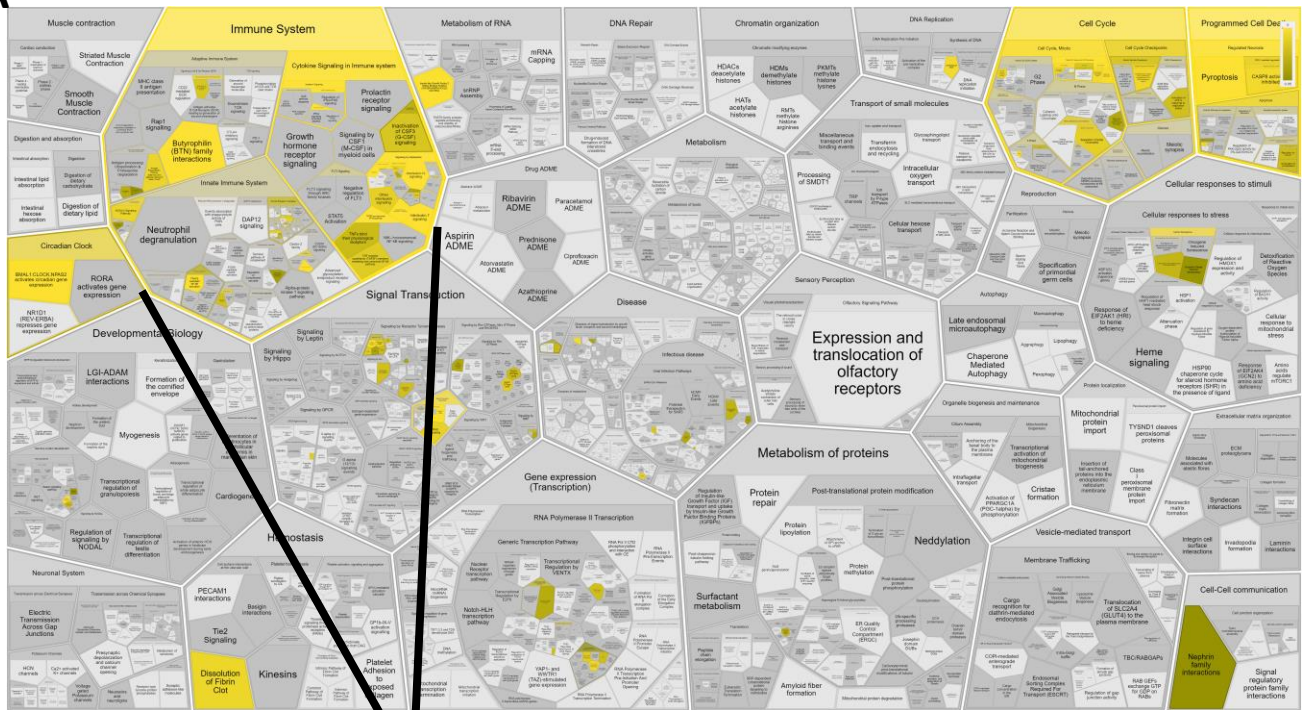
Muscle contraction
Striated Muscle Contraction
Smooth Muscle Contraction
Digestion and absorption
Intestinal lipid absorption
Digestion of dietary carbohydrate
Intestinal hexose absorption
Digestion of dietary lipid
Circadian Clock
BMAL1:CLOCK,NPAS2 activates circadian gene expression
RORA activates gene expression
NR1D1 (REV-ERBA) represses gene expression
Immune System
Adaptive Immune System
MHC class II antigen presentation
Rap1 signalling
Butyrophilin (BTN) family interactions
Innate Immune System
Neutrophil degranulation
DAP12 signaling
Cytokine Signaling in Immune system
Prolactin receptor signaling
Growth hormone receptor signaling
Signaling by CSF1 (M-CSF) in myeloid cells
Inactivation of CSF3 (G-CSF) signaling
STAT5 Activation
Negative regulation of FLT3
Metabolism of RNA
mRNA Capping
DNA Repair
Chromatin organization
HDACs deacetylate histones
HDMs demethylate histones
PKMTs methylate histone lysines
HATs acetylate histones
RMTs methylate histone arginines
DNA Replication
Transport of small molecules
Metabolism
Drug ADME
Aspirin ADME
Ribavirin ADME
Paracetamol ADME
Prednisone ADME
Atorvastatin ADME
Ciprofloxacin ADME
Azathioprine ADME
Processing of SMDT1
Miscellaneous transport and binding events
Transferrin endocytosis and recycling
Intracellular oxygen transport
Cellular hexose transport
Cell Cycle
G2 Phase
Programmed Cell Death
Regulated Necrosis
Pyroptosis
Cellular responses to stimuli
Cellular responses to stress
Regulation of HMOX1 expression and activity
Detoxification of Reactive Oxygen Species
Response of EIF2AK1 (HRI) to heme deficiency
Cellular response to mitochondrial stress
Heme signaling
HSP90 chaperone cycle for steroid hormone receptors (SHR) in the presence of ligand
Reproduction
Specification of primordial germ cells
Sensory Perception
Olfactory Signaling Pathway
Expression and translocation of olfactory receptors
Autophagy
Late endosomal microautophagy
Chaperone Mediated Autophagy
Signal Transduction
Signaling by Leptin
Signaling by Hippo
Developmental Biology
LGI-ADAM interactions
Formation of the cornified envelope
Myogenesis
Transcriptional regulation of granulopoiesis
Cardiogenesis
Regulation of signaling by NODAL
Transcriptional regulation of testis differentiation
Disease
Infectious disease
Organelle biogenesis and maintenance
Mitochondrial protein import
TYSND1 cleaves peroxisomal proteins
Transcriptional activation of mitochondrial biogenesis
Cristae formation
Class I peroxisomal membrane protein import
Extracellular matrix organization
Syndecan interactions
Integrin cell surface interactions
Invadopodia formation
Laminin interactions
Metabolism of proteins
Protein repair
Post-translational protein modification
Protein lipoylation
Protein methylation
Neddylation
Surfactant metabolism
Amyloid fiber formation
Gene expression (Transcription)
RNA Polymerase II Transcription
Generic Transcription Pathway
Transcriptional Regulation by VENTX
Notch-HLH transcription pathway
YAP1- and WWTR1 (TAZ)-stimulated gene expression
Hemostasis
PECAM1 interactions
Basigin interactions
Tie2 Signaling
Dissolution of Fibrin Clot
Kinesins
Platelet Adhesion to exposed collagen
Neuronal System
Electric Transmission Across Gap Junctions
Vesicle-mediated transport
Membrane Trafficking
Cargo recognition for clathrin-mediated endocytosis
Translocation of SLC2A4 (GLUT4) to the plasma membrane
TBC/RABGAPs
Cell-Cell communication
Nephrin family interactions
Signal regulatory protein family interactions